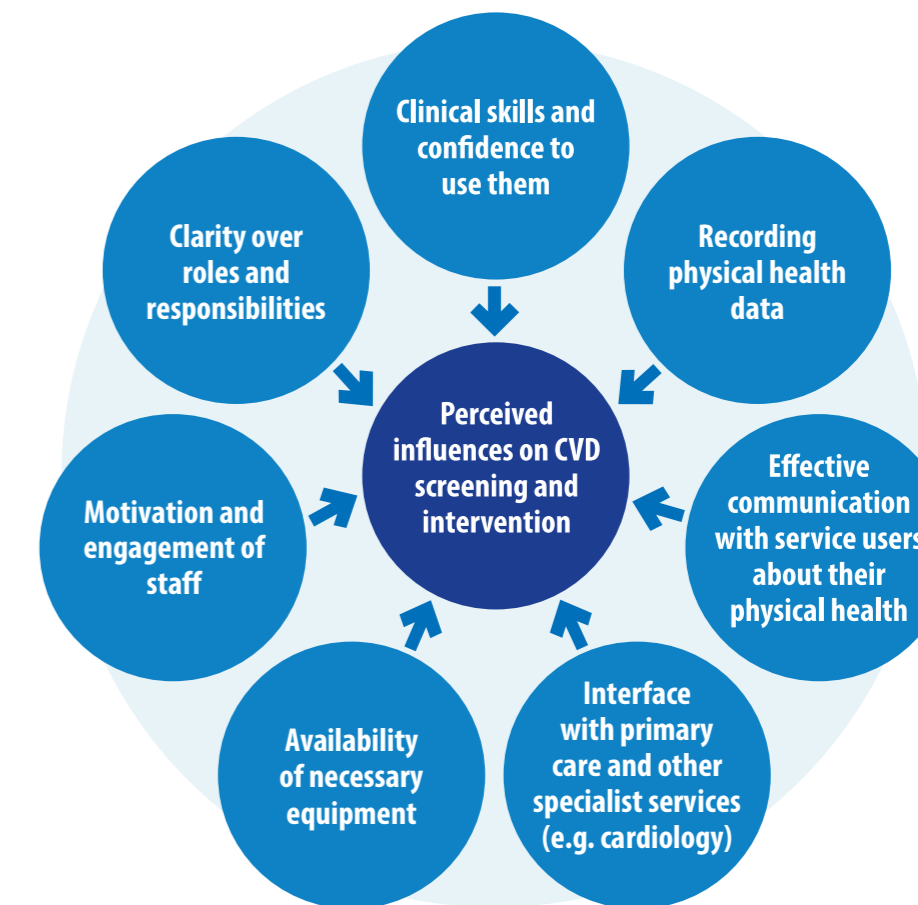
Clinical skills and confidence to use them

Recording physical health data

Effective communication with service users about their physical health

Interface with primary care and other specialist services (e.g. cardiology)

Availability of necessary equipment

Motivation and engagement of staff

Clarity over roles and responsibilities

Perceived influences on CVD screening and intervention